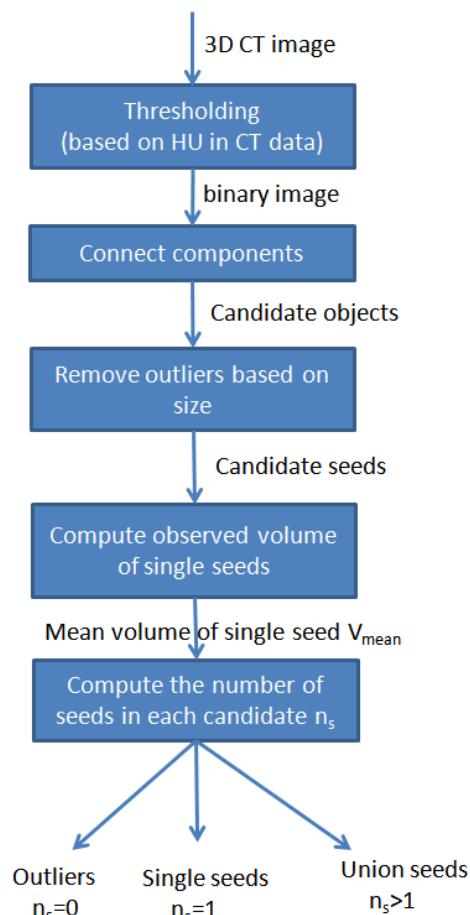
3D CT image

Thresholding (based on HU in CT data)

binary image

Connect components

Candidate objects

Remove outliers based on size

Candidate seeds

Compute observed volume of single seeds

Mean volume of single seed $V_{mean}$

Compute the number of seeds in each candidate $n_s$

Outliers $n_s=0$

Single seeds $n_s=1$

Union seeds $n_s>1$